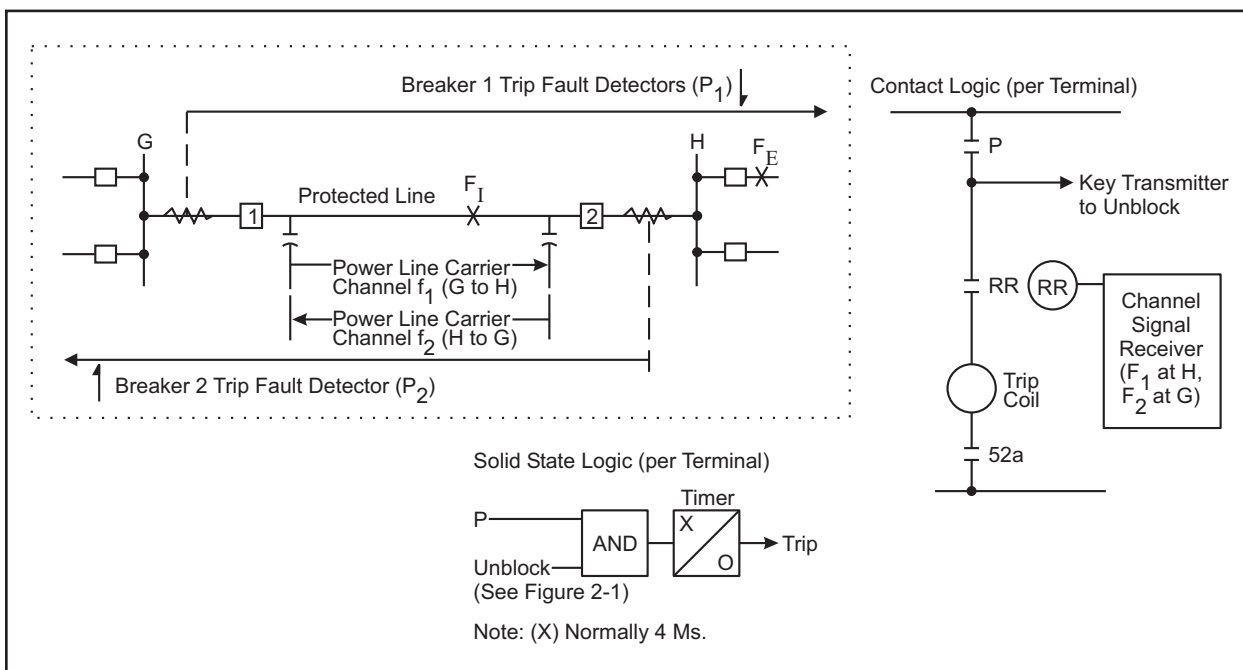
Breaker 1 Trip Fault Detectors ($P_1$)

G

H

$F_E$

Protected Line

$F_I$

1

2

Power Line Carrier Channel $f_1$ (G to H)

Power Line Carrier Channel $f_2$ (H to G)

Breaker 2 Trip Fault Detector ($P_2$)

Contact Logic (per Terminal)

P

Key Transmitter to Unblock

RR

RR

Channel Signal Receiver ($F_1$ at H, $F_2$ at G)

Trip Coil

52a

Solid State Logic (per Terminal)

P

Unblock (See Figure 2-1)

AND

Timer

X

O

Trip

Note: (X) Normally 4 Ms.